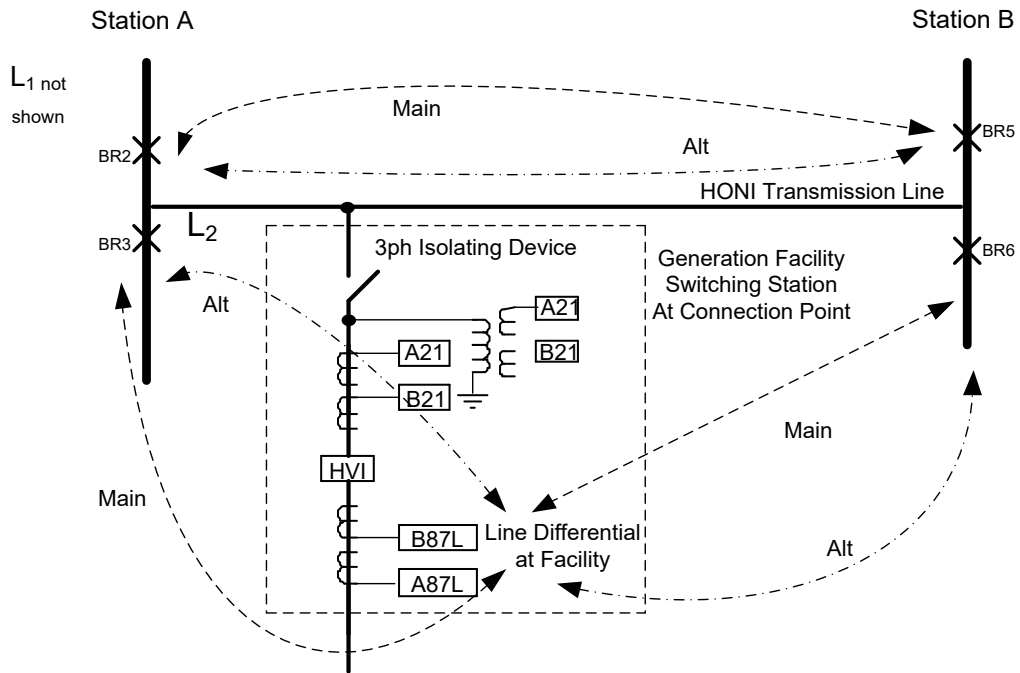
Station A

Station B

$L_1$ not shown

Main

BR2

Alt

BR5

HONI Transmission Line

BR3

$L_2$

3ph Isolating Device

Generation Facility Switching Station At Connection Point

BR6

Alt

A21

A21

B21

B21

Main

HVI

Main

B87L

Line Differential at Facility

Alt

A87L